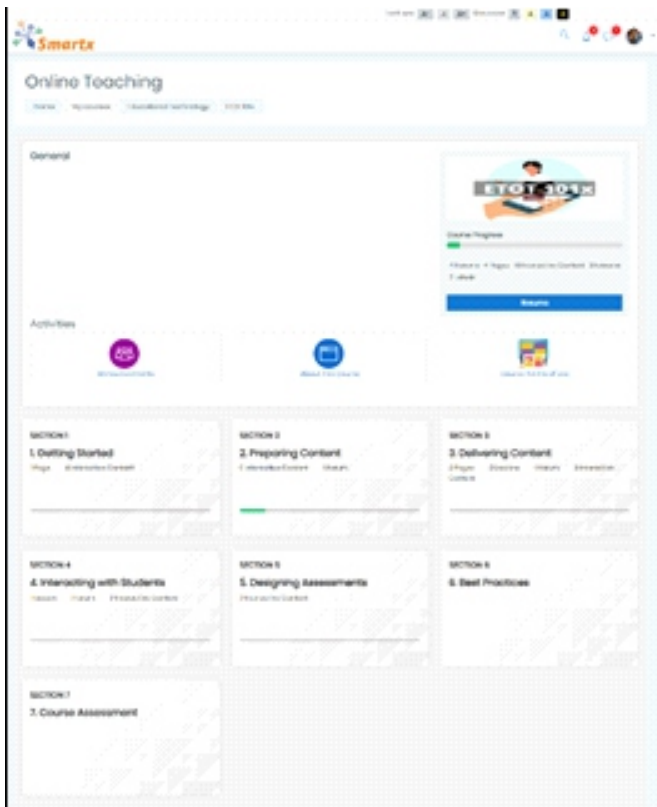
Smartx

Online Teaching

Home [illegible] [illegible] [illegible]

General

ETOT 101X

Course Progress

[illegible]

Resume

Activities

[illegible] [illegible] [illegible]

SECTION 1
1. Getting Started
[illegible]

SECTION 2
2. Preparing Content
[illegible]

SECTION 3
3. Delivering Content
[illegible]

SECTION 4
4. Interacting with Students
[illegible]

SECTION 5
5. Designing Assessments
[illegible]

SECTION 6
6. Best Practices

SECTION 7
7. Course Assessment